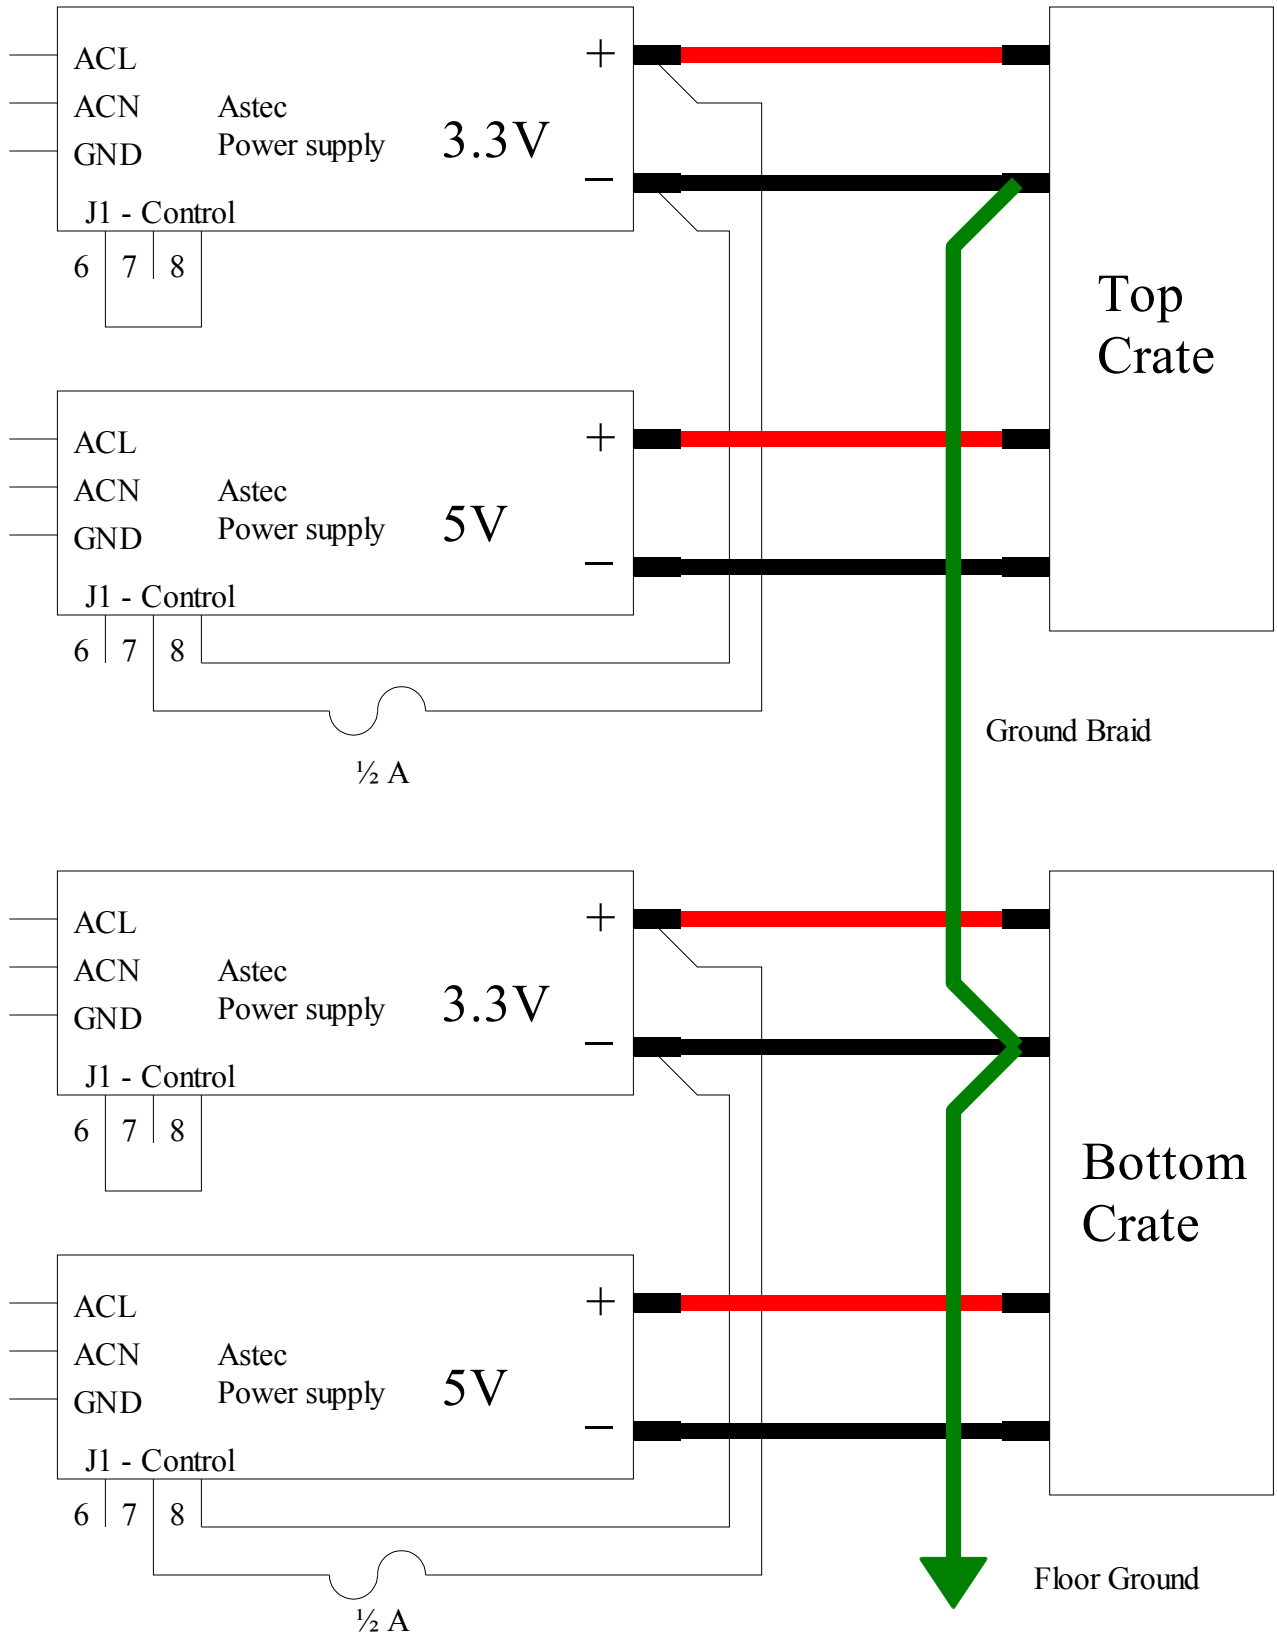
ACL
ACN
GND
Astec
Power supply
3.3V
+
–
J1 - Control
6 7 8

Top
Crate

ACL
ACN
GND
Astec
Power supply
5V
+
–
J1 - Control
6 7 8

½ A

Ground Braid

ACL
ACN
GND
Astec
Power supply
3.3V
+
–
J1 - Control
6 7 8

Bottom
Crate

ACL
ACN
GND
Astec
Power supply
5V
+
–
J1 - Control
6 7 8

½ A

Floor Ground